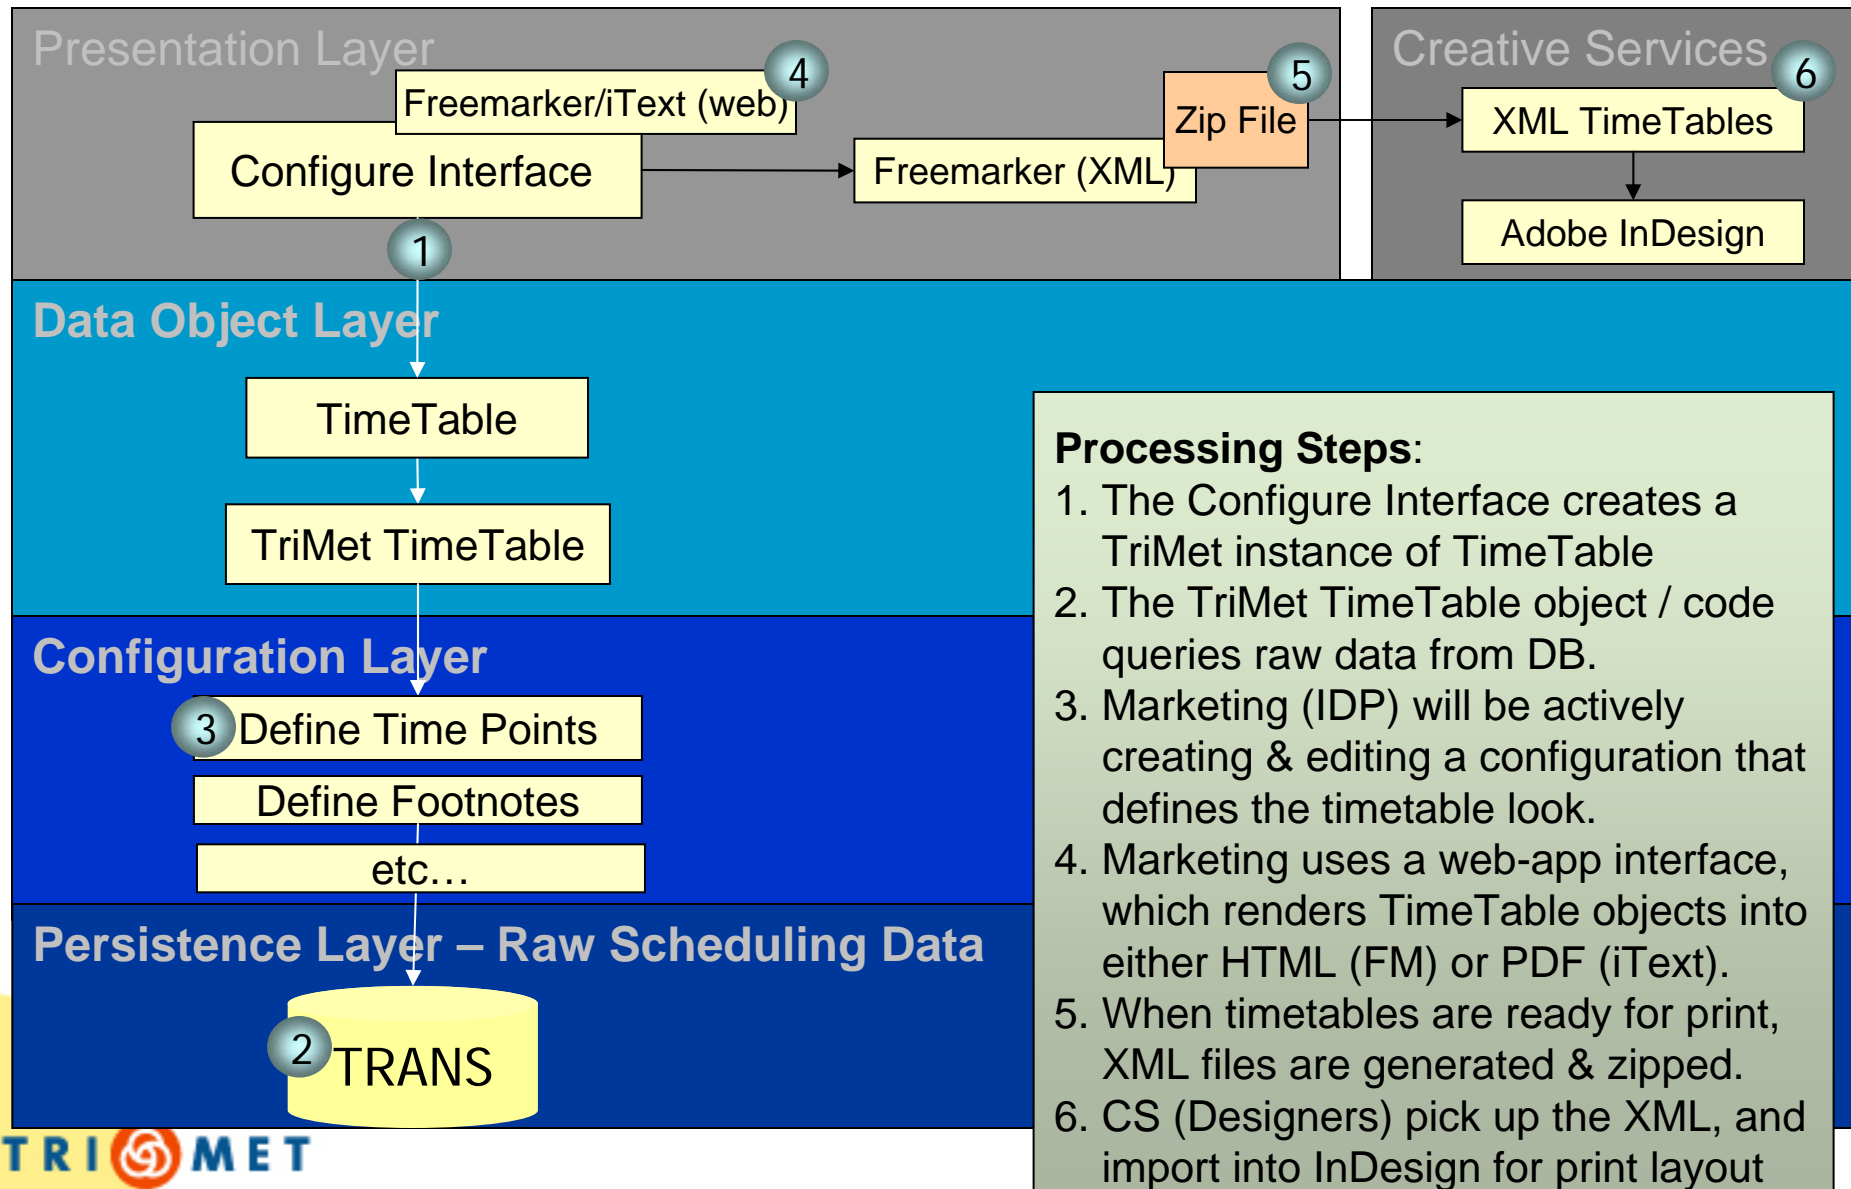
Presentation Layer

4 Freemarker/iText (web)

Configure Interface

Freemarker (XML)

5 Zip File

1

Creative Services

6 XML TimeTables

Adobe InDesign

Data Object Layer

TimeTable

TriMet TimeTable

Configuration Layer

3 Define Time Points

Define Footnotes

etc…

Persistence Layer – Raw Scheduling Data

2 TRANS

TRIMET

**Processing Steps**:
1. The Configure Interface creates a TriMet instance of TimeTable
2. The TriMet TimeTable object / code queries raw data from DB.
3. Marketing (IDP) will be actively creating & editing a configuration that defines the timetable look.
4. Marketing uses a web-app interface, which renders TimeTable objects into either HTML (FM) or PDF (iText).
5. When timetables are ready for print, XML files are generated & zipped.
6. CS (Designers) pick up the XML, and import into InDesign for print layout